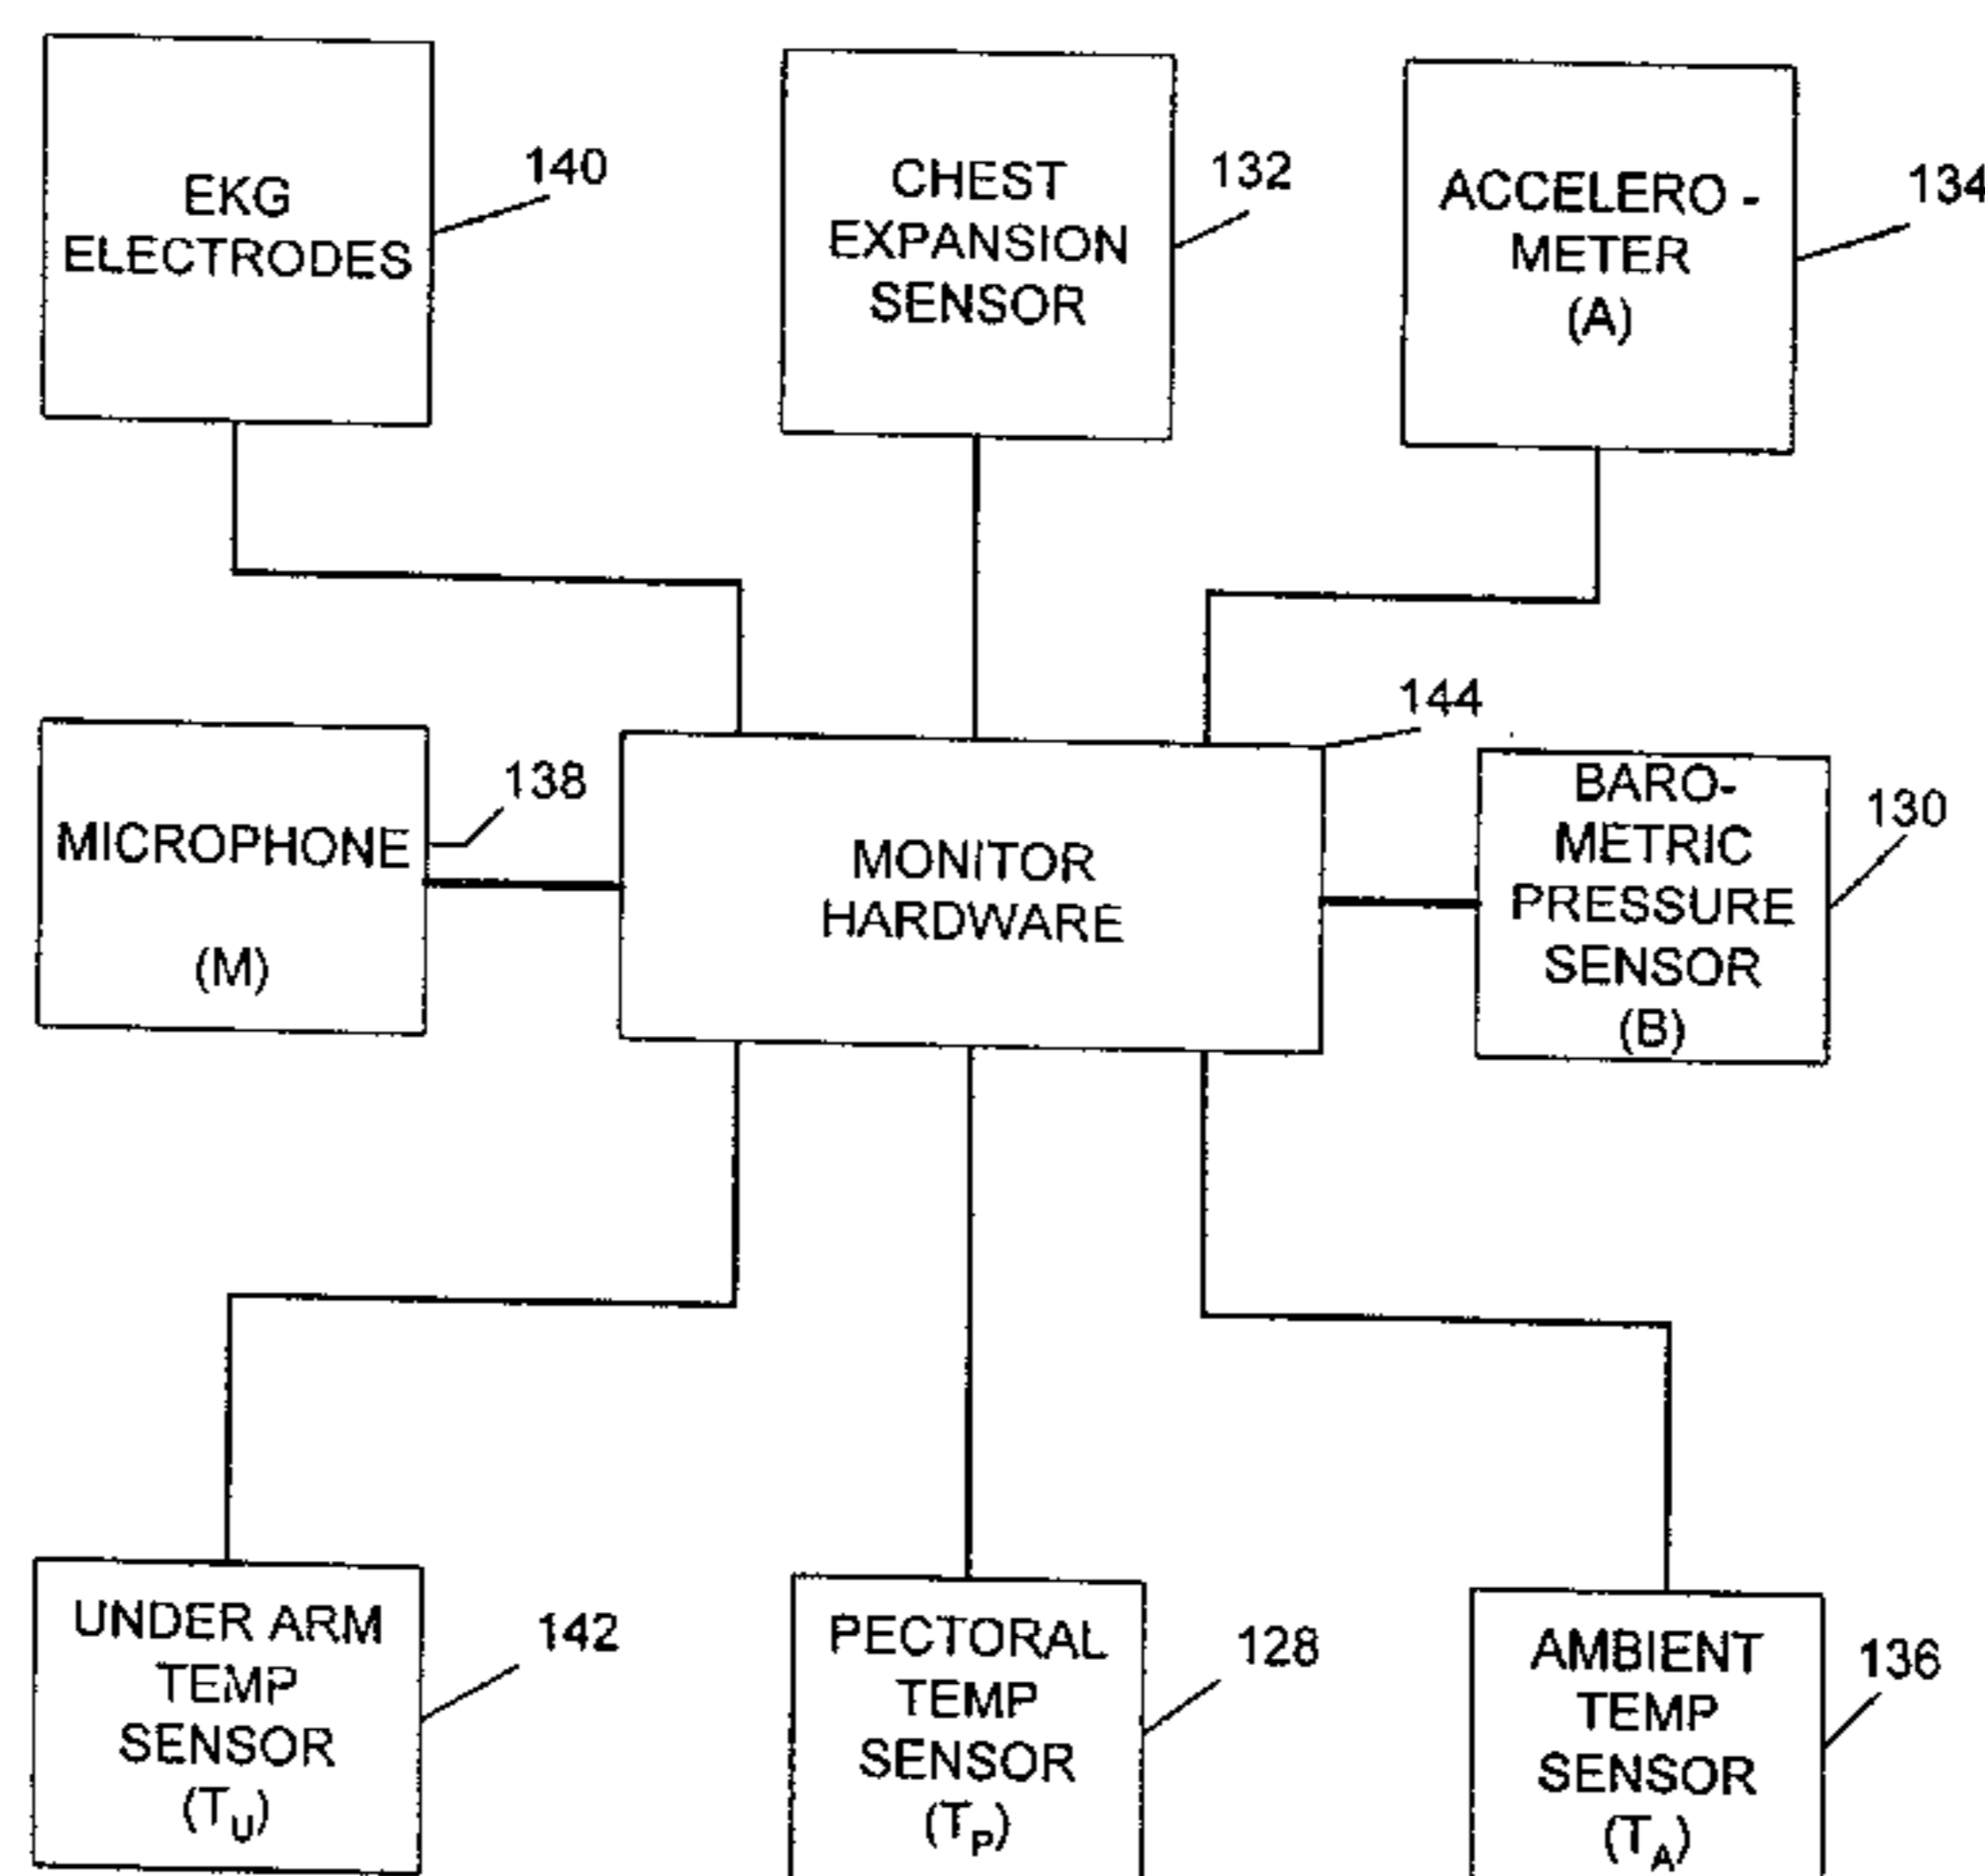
EKG ELECTRODES

140

CHEST EXPANSION SENSOR

132

ACCELERO - METER (A)

134

144

MICROPHONE

(M)

138

MONITOR HARDWARE

BARO- METRIC PRESSURE SENSOR (B)

130

UNDER ARM TEMP SENSOR $(T_U)$

142

PECTORAL TEMP SENSOR $(T_P)$

128

AMBIENT TEMP SENSOR $(T_A)$

136